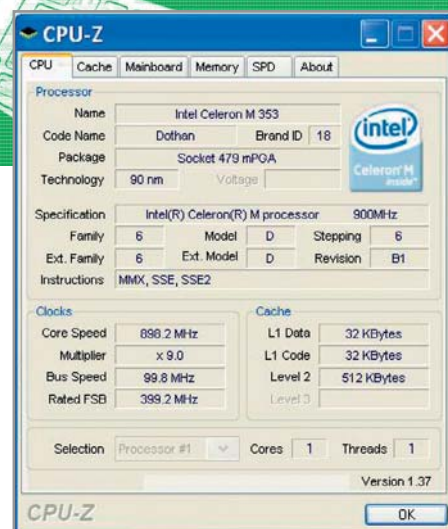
CPU-Z

CPU | Cache | Mainboard | Memory | SPD | About

Processor

Name: Intel Celeron M 353
Code Name: Dothan
Brand ID: 18
Package: Socket 479 mPGA
Technology: 90 nm
Voltage

intel
Celeron M
inside

Specification: Intel(R) Celeron(R) M processor 900MHz
Family: 6
Model: D
Stepping: 6
Ext. Family: 6
Ext. Model: D
Revision: B1
Instructions: MMX, SSE, SSE2

Clocks

Core Speed: 898.2 MHz
Multiplier: x 9.0
Bus Speed: 99.8 MHz
Rated FSB: 399.2 MHz

Cache

L1 Data: 32 KBytes
L1 Code: 32 KBytes
Level 2: 512 KBytes
Level 3

Selection: Processor #1
Cores: 1
Threads: 1

Version 1.37

CPU-Z

OK